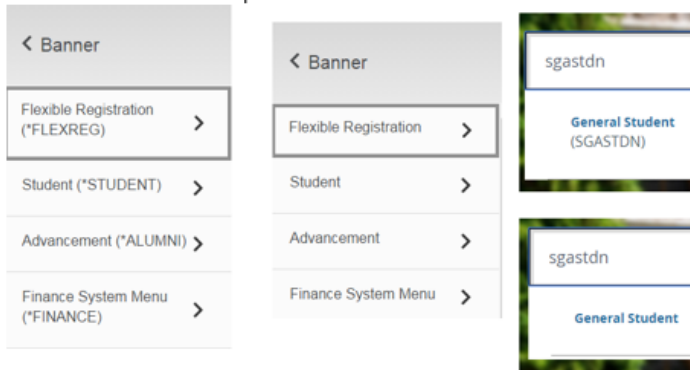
< Banner

Flexible Registration (*FLEXREG) >

Student (*STUDENT) >

Advancement (*ALUMNI) >

Finance System Menu (*FINANCE) >

< Banner

Flexible Registration >

Student >

Advancement >

Finance System Menu >

sgastdn

General Student (SGASTDN)

sgastdn

General Student